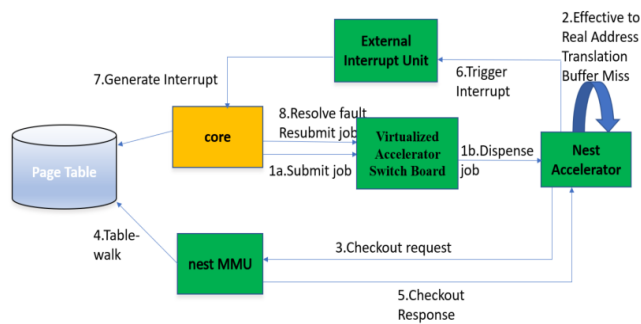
2.Effective to Real Address Translation Buffer Miss

External Interrupt Unit

7.Generate Interrupt

6.Trigger Interrupt

8.Resolve fault Resubmit job

core

Virtualized Accelerator Switch Board

1b.Dispense job

Nest Accelerator

Page Table

1a.Submit job

4.Table-walk

nest MMU

3.Checkout request

5.Checkout Response